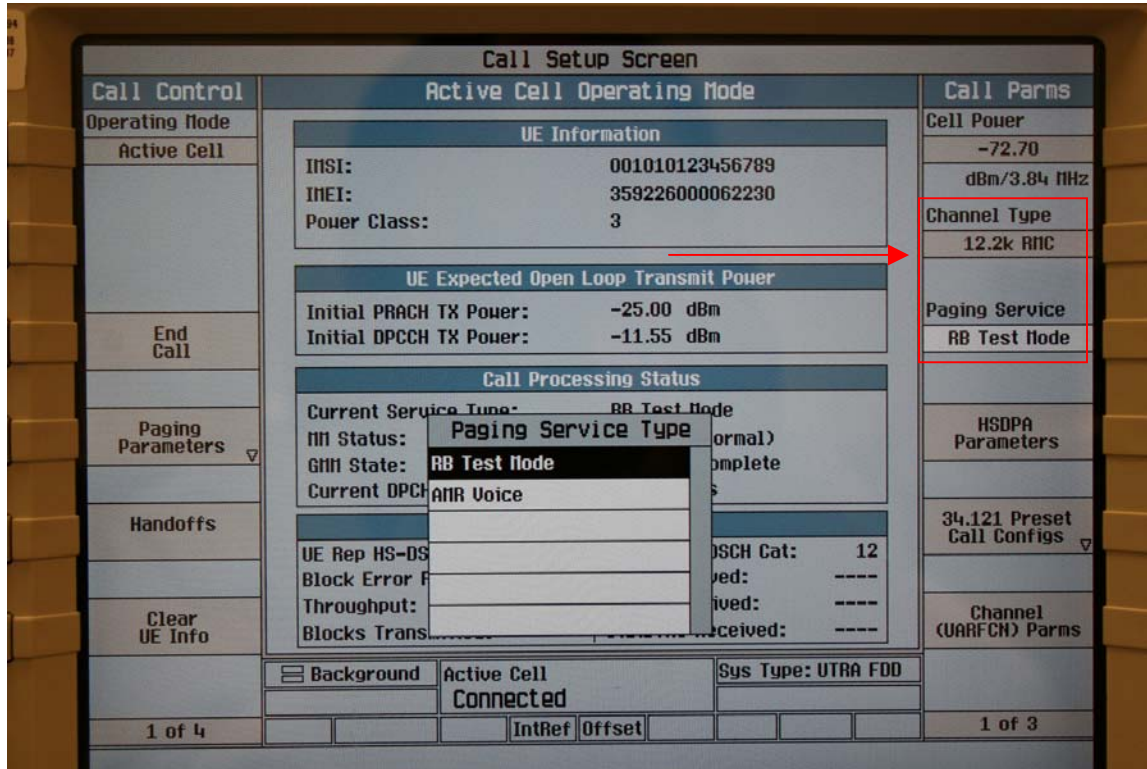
Call Setup Screen

Call Control

Operating Mode

Active Cell

End Call

Paging Parameters

Handoffs

Clear UE Info

1 of 4

Active Cell Operating Mode

UE Information

IMSI: 001010123456789

IMEI: 359226000062230

Power Class: 3

UE Expected Open Loop Transmit Power

Initial PRACH TX Power: -25.00 dBm

Initial DPCCH TX Power: -11.55 dBm

Call Processing Status

Current Service Type: RB Test Mode

MM Status: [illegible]ormal)

GMM State: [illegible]omplete

Current DPCH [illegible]s

Paging Service Type

RB Test Mode

AMR Voice

UE Rep HS-DS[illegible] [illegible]DSCH Cat: 12

Block Error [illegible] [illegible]ved: ----

Throughput: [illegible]ived: ----

Blocks Trans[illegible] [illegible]eceived: ----

Background

Active Cell

Connected

Sys Type: UTRA FDD

IntRef

Offset

Call Parms

Cell Power

-72.70

dBm/3.84 MHz

Channel Type

12.2k RMC

Paging Service

RB Test Mode

HSDPA Parameters

34.121 Preset Call Configs

Channel (UARFCN) Parms

1 of 3